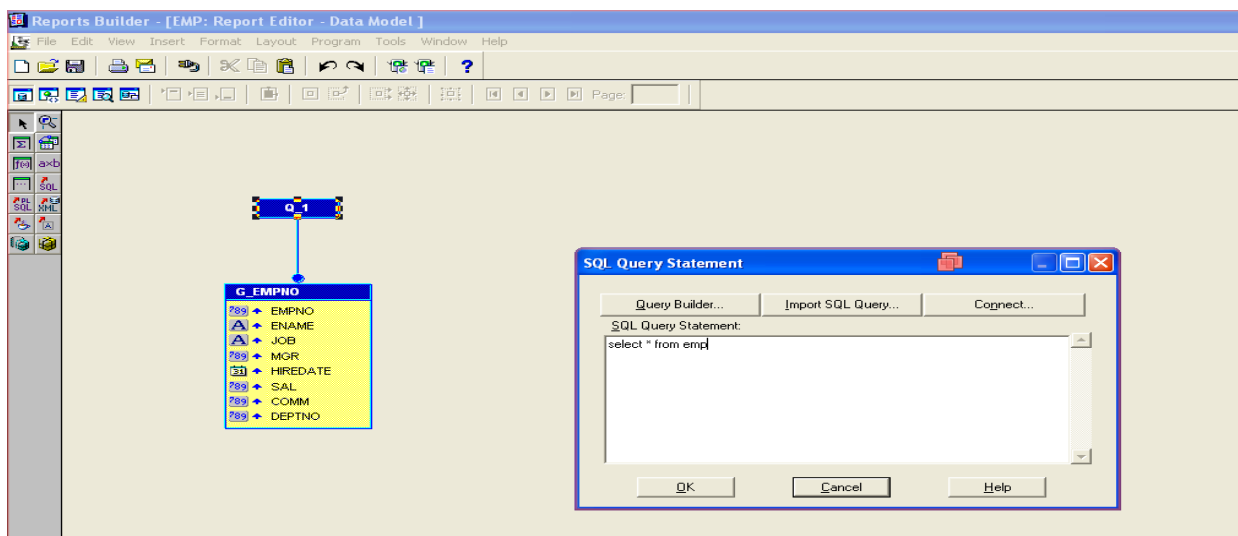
Reports Builder - [EMP: Report Editor - Data Model ]

File Edit View Insert Format Layout Program Tools Window Help

Page:

Q_1

G_EMPNO
EMPNO
ENAME
JOB
MGR
HIREDATE
SAL
COMM
DEPTNO

SQL Query Statement

Query Builder... Import SQL Query... Connect...

SQL Query Statement:

select * from emp

OK Cancel Help